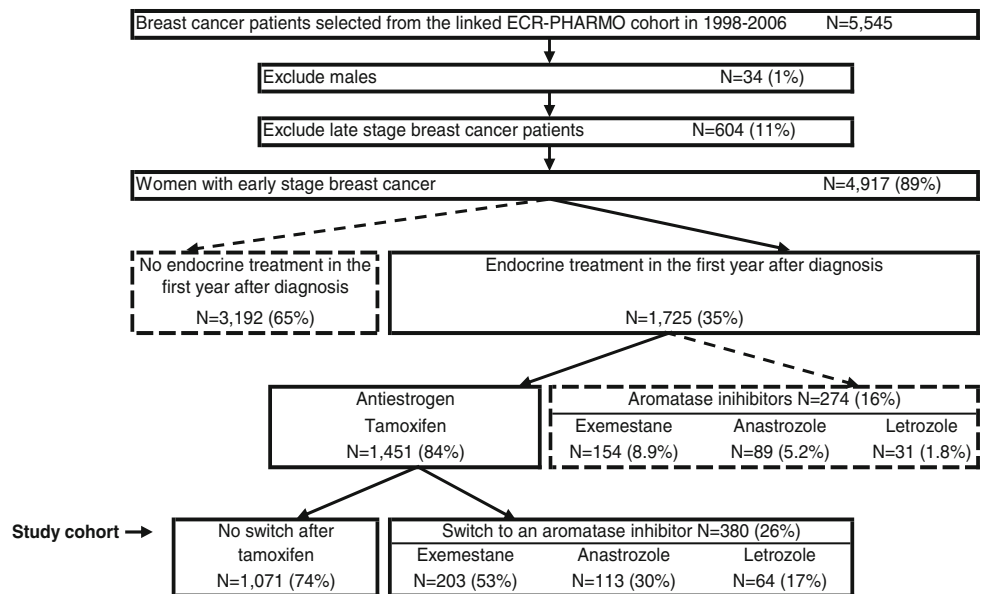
Breast cancer patients selected from the linked ECR-PHARMO cohort in 1998-2006 N=5,545

Exclude males N=34 (1%)

Exclude late stage breast cancer patients N=604 (11%)

Women with early stage breast cancer N=4,917 (89%)

No endocrine treatment in the first year after diagnosis
N=3,192 (65%)

Endocrine treatment in the first year after diagnosis
N=1,725 (35%)

Antiestrogen
Tamoxifen
N=1,451 (84%)

Aromatase inihibitors N=274 (16%)
Exemestane N=154 (8.9%)
Anastrozole N=89 (5.2%)
Letrozole N=31 (1.8%)

Study cohort

No switch after tamoxifen
N=1,071 (74%)

Switch to an aromatase inhibitor N=380 (26%)
Exemestane N=203 (53%)
Anastrozole N=113 (30%)
Letrozole N=64 (17%)